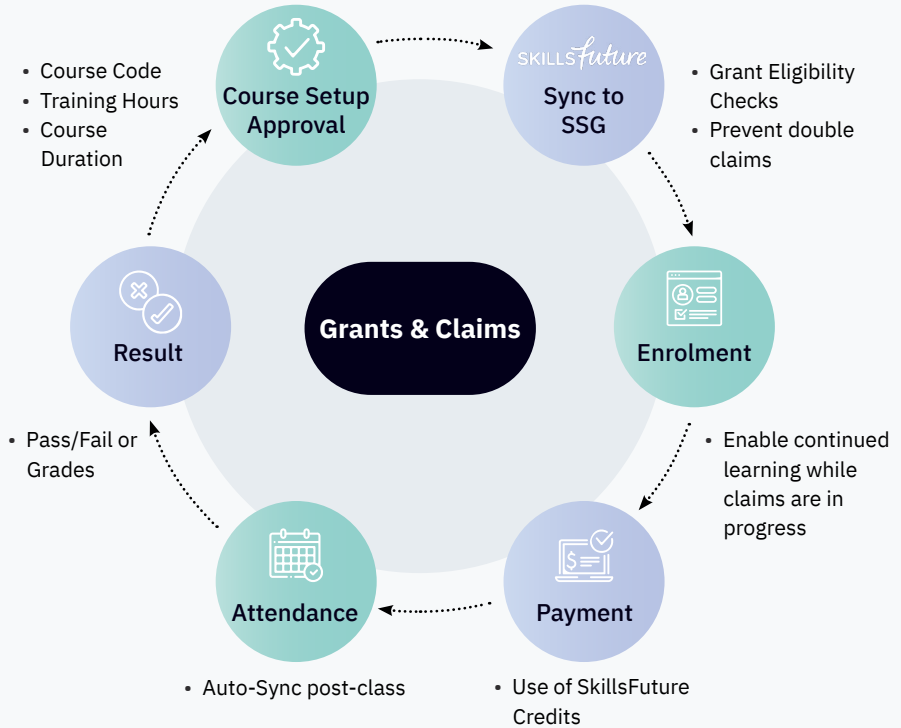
• Course Code
• Training Hours
• Course Duration

Course Setup Approval

SKILLSFuture

Sync to SSG

• Grant Eligibility Checks
• Prevent double claims

Grants & Claims

Result

Enrolment

• Pass/Fail or Grades

• Enable continued learning while claims are in progress

Attendance

Payment

• Auto-Sync post-class

• Use of SkillsFuture Credits